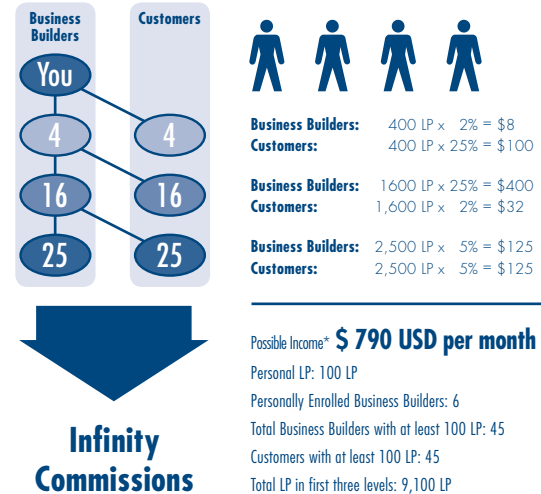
Business Builders

Customers

You

4

4

16

16

25

25

Business Builders: 400 LP x 2% = $8
Customers: 400 LP x 25% = $100

Business Builders: 1600 LP x 25% = $400
Customers: 1,600 LP x 2% = $32

Business Builders: 2,500 LP x 5% = $125
Customers: 2,500 LP x 5% = $125

Infinity Commissions

Possible Income* $ 790 USD per month

Personal LP: 100 LP

Personally Enrolled Business Builders: 6

Total Business Builders with at least 100 LP: 45

Customers with at least 100 LP: 45

Total LP in first three levels: 9,100 LP